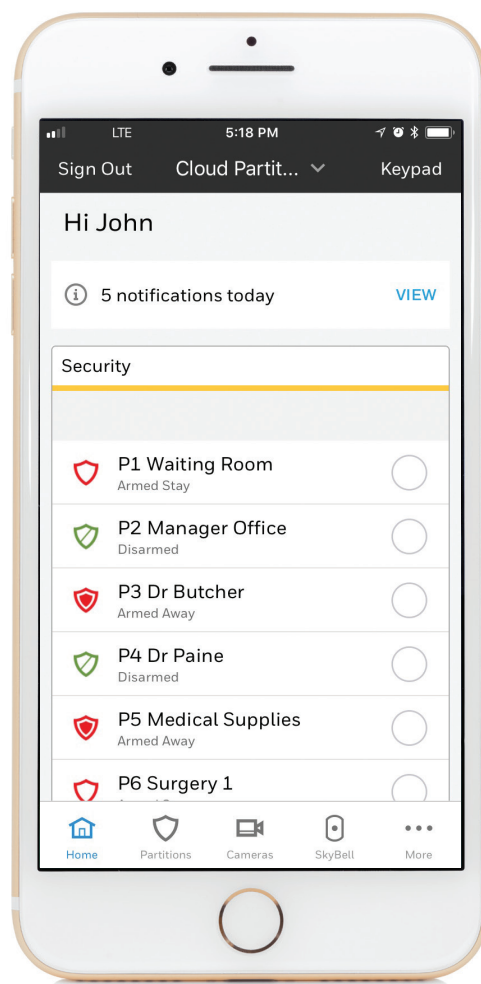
LTE 5:18 PM

Sign Out Cloud Partit... Keypad

Hi John

5 notifications today VIEW

Security

P1 Waiting Room
Armed Stay

P2 Manager Office
Disarmed

P3 Dr Butcher
Armed Away

P4 Dr Paine
Disarmed

P5 Medical Supplies
Armed Away

P6 Surgery 1
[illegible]

Home Partitions Cameras SkyBell More